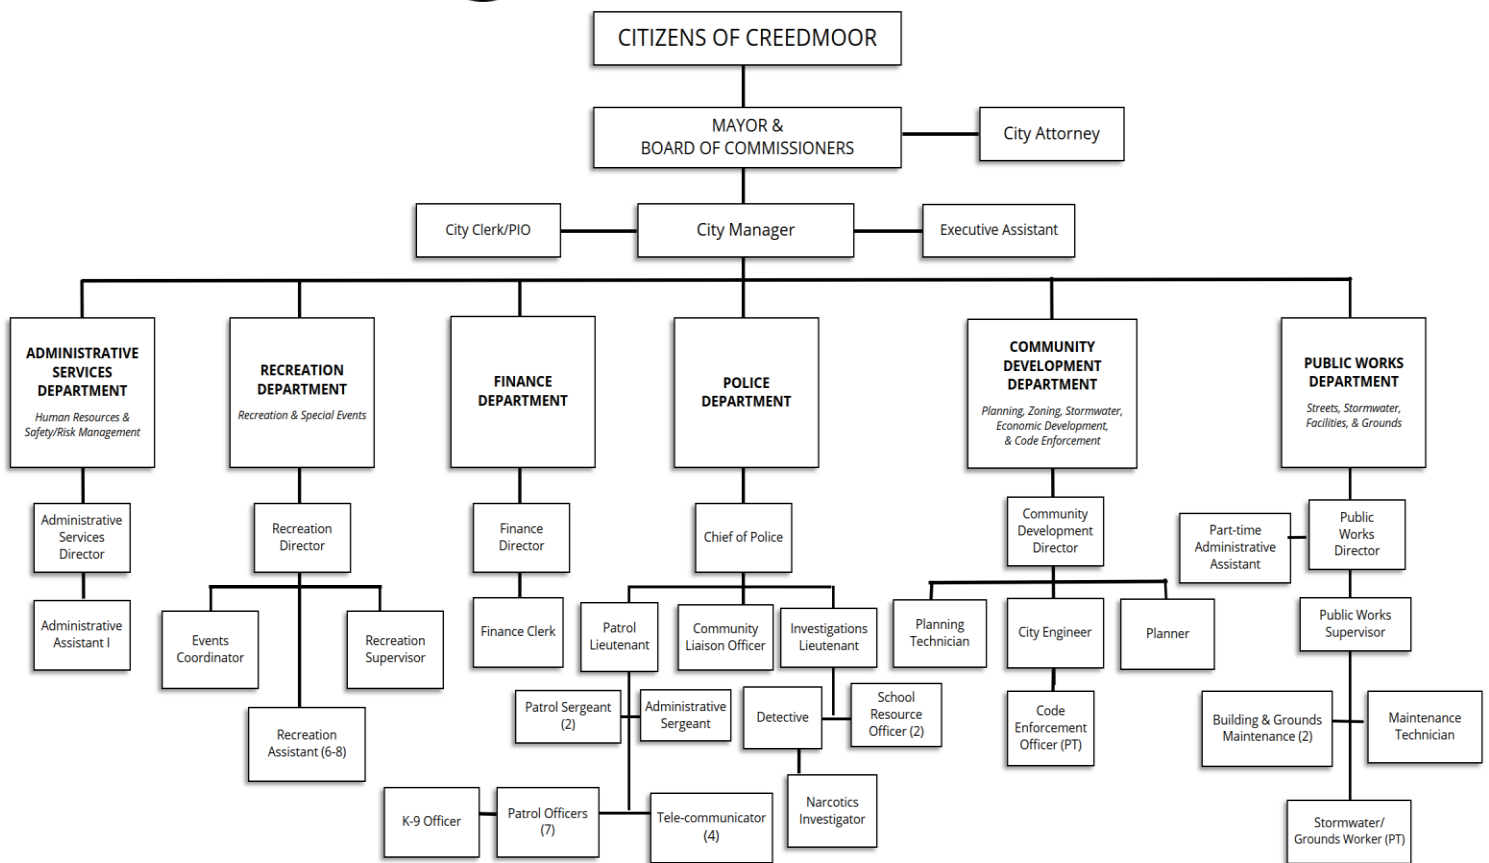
CITIZENS OF CREEDMOOR

MAYOR & BOARD OF COMMISSIONERS

City Attorney

City Clerk/PIO

City Manager

Executive Assistant

ADMINISTRATIVE SERVICES DEPARTMENT
Human Resources & Safety/Risk Management

Administrative Services Director

Administrative Assistant I

RECREATION DEPARTMENT
Recreation & Special Events

Recreation Director

Events Coordinator

Recreation Supervisor

Recreation Assistant (6-8)

FINANCE DEPARTMENT

Finance Director

Finance Clerk

POLICE DEPARTMENT

Chief of Police

Patrol Lieutenant

Community Liaison Officer

Investigations Lieutenant

Patrol Sergeant (2)

Administrative Sergeant

Detective

School Resource Officer (2)

Narcotics Investigator

K-9 Officer

Patrol Officers (7)

Tele-communicator (4)

COMMUNITY DEVELOPMENT DEPARTMENT
Planning, Zoning, Stormwater, Economic Development, & Code Enforcement

Community Development Director

Planning Technician

City Engineer

Planner

Code Enforcement Officer (PT)

PUBLIC WORKS DEPARTMENT
Streets, Stormwater, Facilities, & Grounds

Part-time Administrative Assistant

Public Works Director

Public Works Supervisor

Building & Grounds Maintenance (2)

Maintenance Technician

Stormwater/ Grounds Worker (PT)